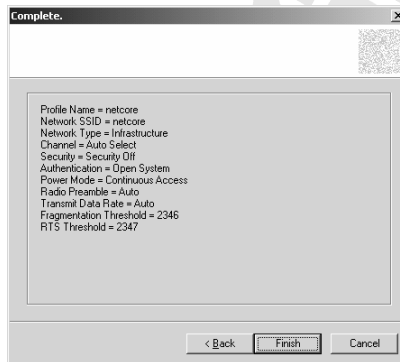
Complete.

Profile Name = netcore
Network SSID = netcore
Network Type = Infrastructure
Channel = Auto Select
Security = Security Off
Authentication = Open System
Power Mode = Continuous Access
Radio Preamble = Auto
Transmit Data Rate = Auto
Fragmentation Threshold = 2346
RTS Threshold = 2347

< Back
Finish
Cancel